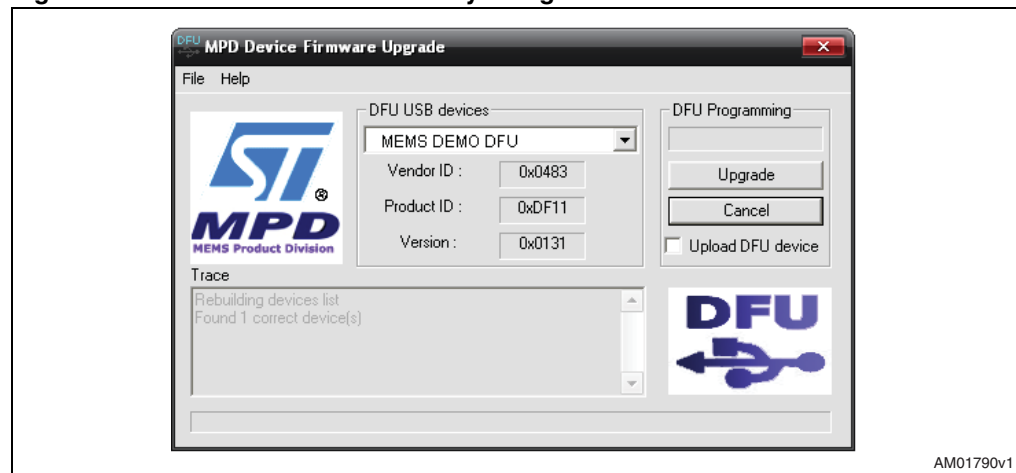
MPD Device Firmware Upgrade

File Help

DFU USB devices

MEMS DEMO DFU

Vendor ID : 0x0483

Product ID : 0xDF11

Version : 0x0131

DFU Programming

Upgrade

Cancel

Upload DFU device

ST

MPD

MEMS Product Division

Trace

Rebuilding devices list
Found 1 correct device(s)

DFU

AM01790v1